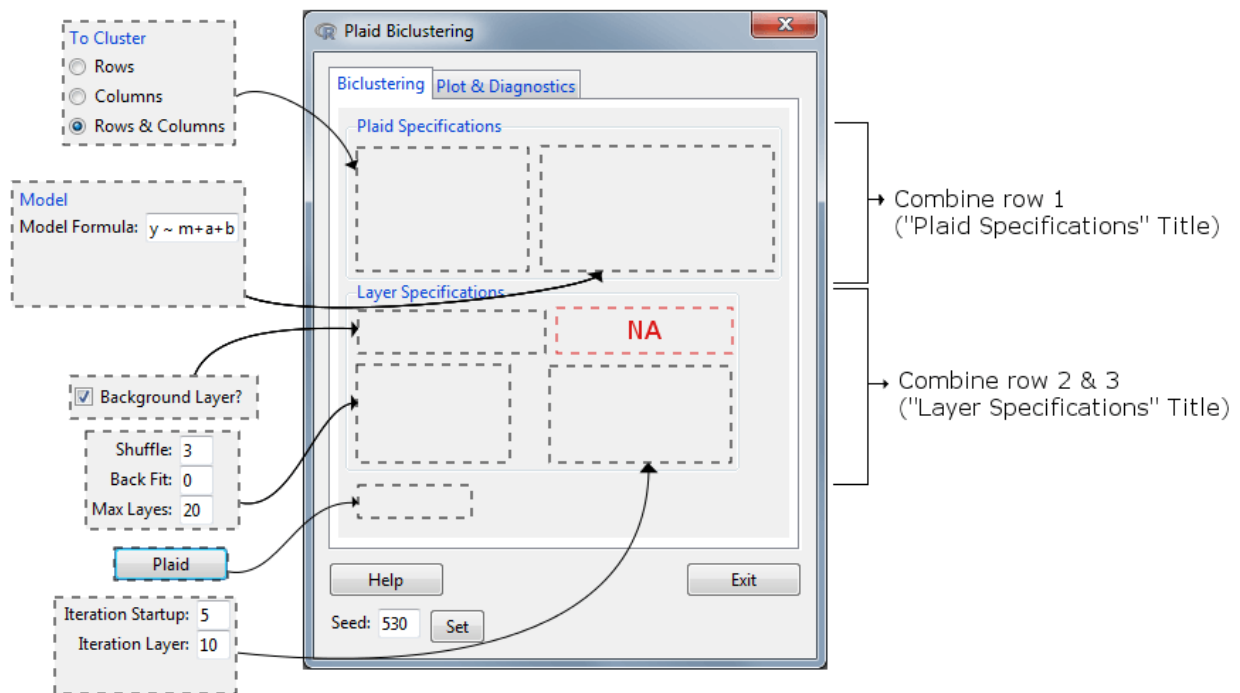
To Cluster
Rows
Columns
Rows & Columns

Model
Model Formula: y ~ m+a+b

Background Layer?

Shuffle: 3
Back Fit: 0
Max Layes: 20

Plaid

Iteration Startup: 5
Iteration Layer: 10

Plaid Biclustering
X

Biclustering
Plot & Diagnostics

Plaid Specifications

Layer Specifications

NA

Help
Exit

Seed: 530
Set

Combine row 1
("Plaid Specifications" Title)

Combine row 2 & 3
("Layer Specifications" Title)